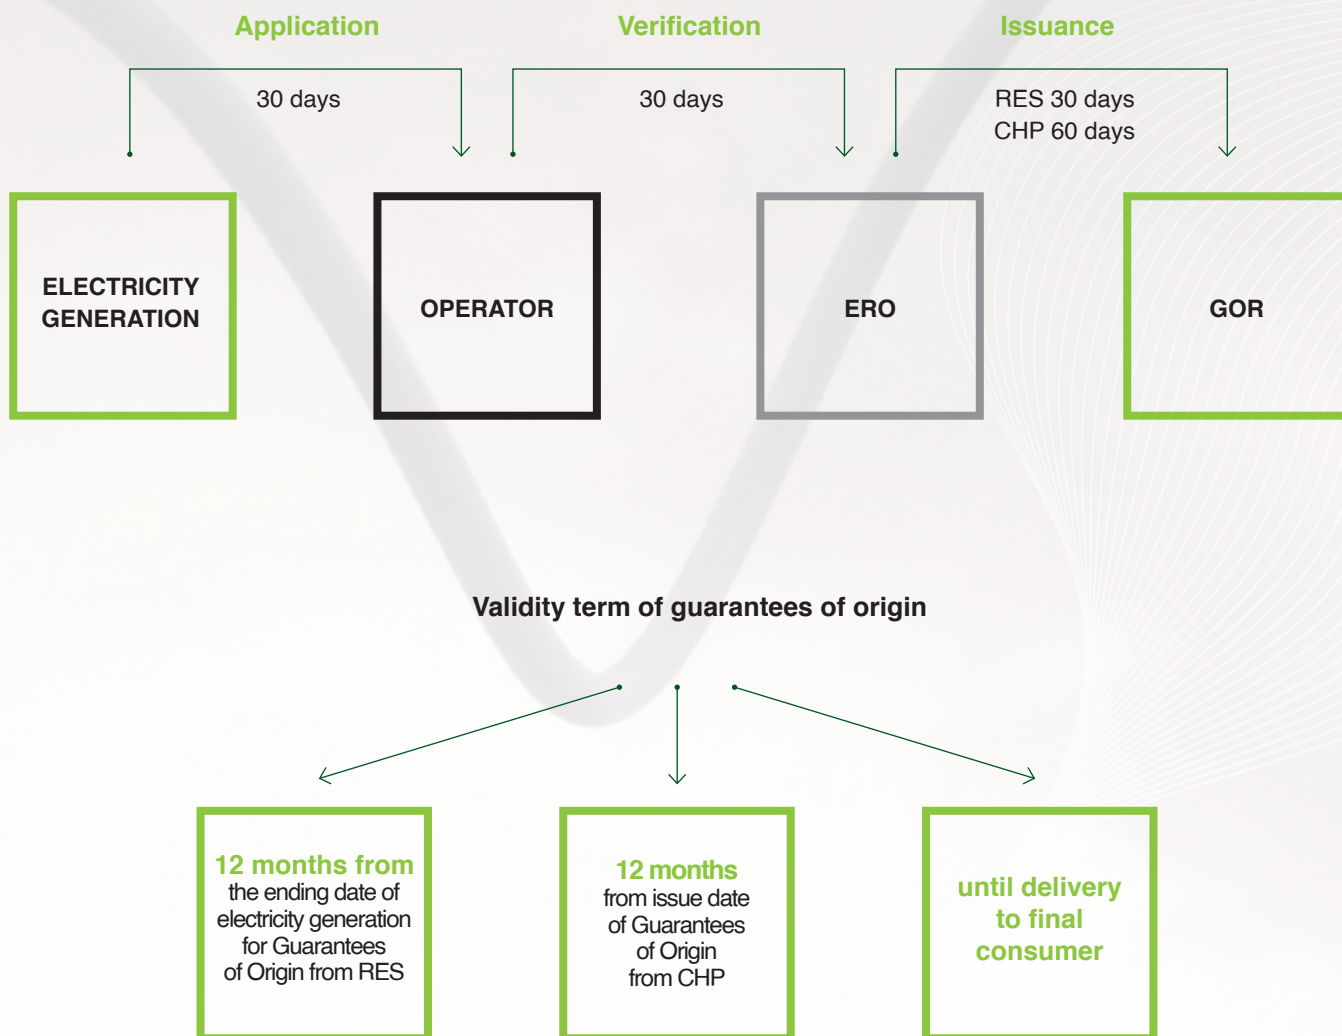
Application

30 days

Verification

30 days

Issuance

RES 30 days
CHP 60 days

ELECTRICITY GENERATION

OPERATOR

ERO

GOR

Validity term of guarantees of origin

12 months from the ending date of electricity generation for Guarantees of Origin from RES

12 months from issue date of Guarantees of Origin from CHP

until delivery to final consumer